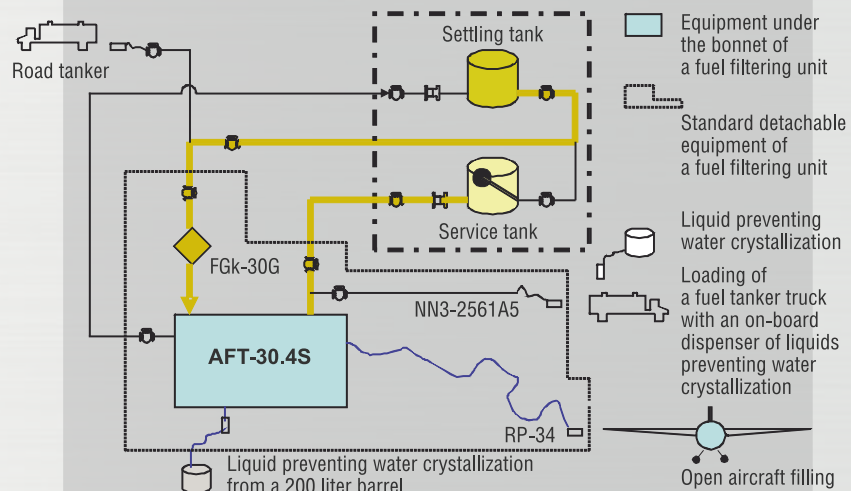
Road tanker

Settling tank

Service tank

FGk-30G

NN3-2561A5

AFT-30.4S

RP-34

Liquid preventing water crystallization from a 200 liter barrel

Equipment under the bonnet of a fuel filtering unit

Standard detachable equipment of a fuel filtering unit

Liquid preventing water crystallization

Loading of a fuel tanker truck with an on-board dispenser of liquids preventing water crystallization

Open aircraft filling